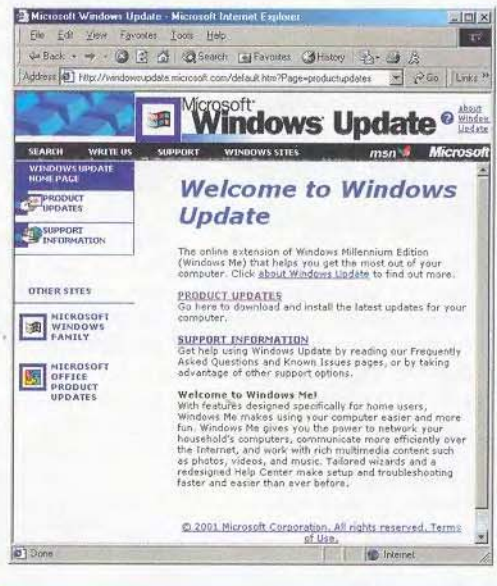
Microsoft Windows Update - Microsoft Internet Explorer

File Edit View Favorites Tools Help

Back Search Favorites History

Address http://windowsupdate.microsoft.com/default.htm?Page=productupdates Go Links

Microsoft Windows Update

About Windows Update

SEARCH WRITE US SUPPORT WINDOWS SITES msn Microsoft

WINDOWS UPDATE HOME PAGE

PRODUCT UPDATES

SUPPORT INFORMATION

OTHER SITES

MICROSOFT WINDOWS FAMILY

MICROSOFT OFFICE PRODUCT UPDATES

Welcome to Windows Update

The online extension of Windows Millennium Edition (Windows Me) that helps you get the most out of your computer. Click about Windows Update to find out more.

PRODUCT UPDATES
Go here to download and install the latest updates for your computer.

SUPPORT INFORMATION
Get help using Windows Update by reading our Frequently Asked Questions and Known Issues pages, or by taking advantage of other support options.

Welcome to Windows Me!
With features designed specifically for home users, Windows Me makes using your computer easier and more fun. Windows Me gives you the power to network your household's computers, communicate more efficiently over the Internet, and work with rich multimedia content such as photos, videos, and music. Tailored wizards and a redesigned Help Center make setup and troubleshooting faster and easier than ever before.

© 2001 Microsoft Corporation. All rights reserved. Terms of Use.

Done Internet